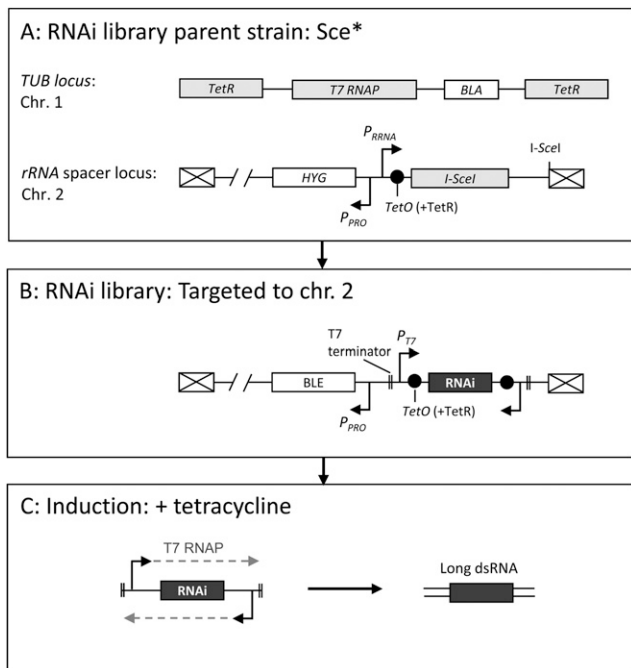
A: RNAi library parent strain: Sce*

TUB locus: Chr. 1

TetR

T7 RNAP

BLA

TetR

rRNA spacer locus: Chr. 2

HYG

$P_{RRNA}$

$P_{PRO}$

TetO (+TetR)

I-SceI

I-SceI

B: RNAi library: Targeted to chr. 2

T7 terminator

$P_{T7}$

BLE

RNAi

$P_{PRO}$

TetO (+TetR)

C: Induction: + tetracycline

T7 RNAP

RNAi

Long dsRNA